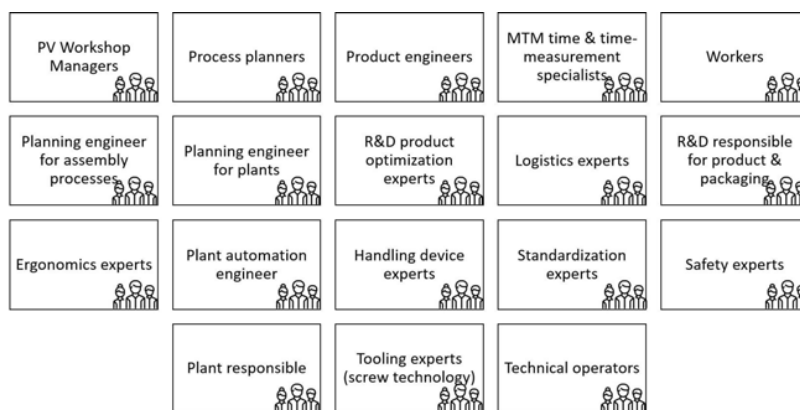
PV Workshop Managers

Process planners

Product engineers

MTM time & time-measurement specialists

Workers

Planning engineer for assembly processes

Planning engineer for plants

R&D product optimization experts

Logistics experts

R&D responsible for product & packaging

Ergonomics experts

Plant automation engineer

Handling device experts

Standardization experts

Safety experts

Plant responsible

Tooling experts (screw technology)

Technical operators